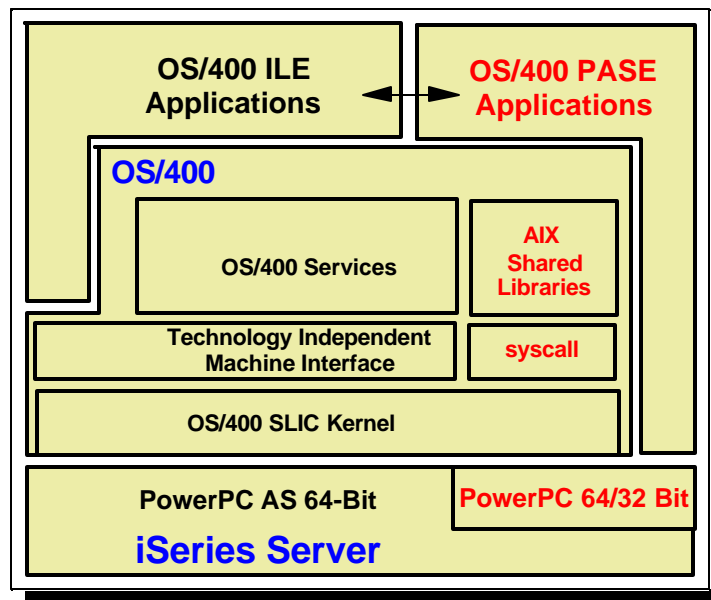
OS/400 ILE Applications

OS/400 PASE Applications

OS/400

OS/400 Services

AIX Shared Libraries

Technology Independent Machine Interface

syscall

OS/400 SLIC Kernel

PowerPC AS 64-Bit

PowerPC 64/32 Bit

iSeries Server